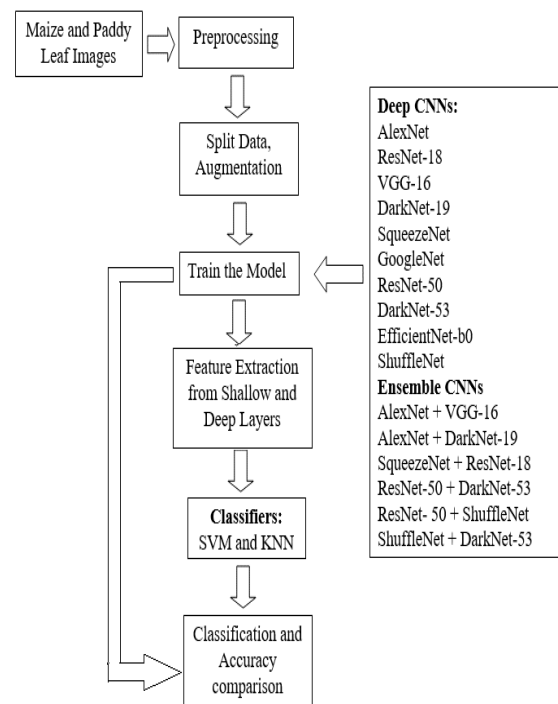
Maize and Paddy Leaf Images

Preprocessing

Split Data, Augmentation

Train the Model

Feature Extraction from Shallow and Deep Layers

**Classifiers:**
SVM and KNN

Classification and Accuracy comparison

**Deep CNNs:**
AlexNet
ResNet-18
VGG-16
DarkNet-19
SqueezeNet
GoogleNet
ResNet-50
DarkNet-53
EfficientNet-b0
ShuffleNet
**Ensemble CNNs**
AlexNet + VGG-16
AlexNet + DarkNet-19
SqueezeNet + ResNet-18
ResNet-50 + DarkNet-53
ResNet- 50 + ShuffleNet
ShuffleNet + DarkNet-53